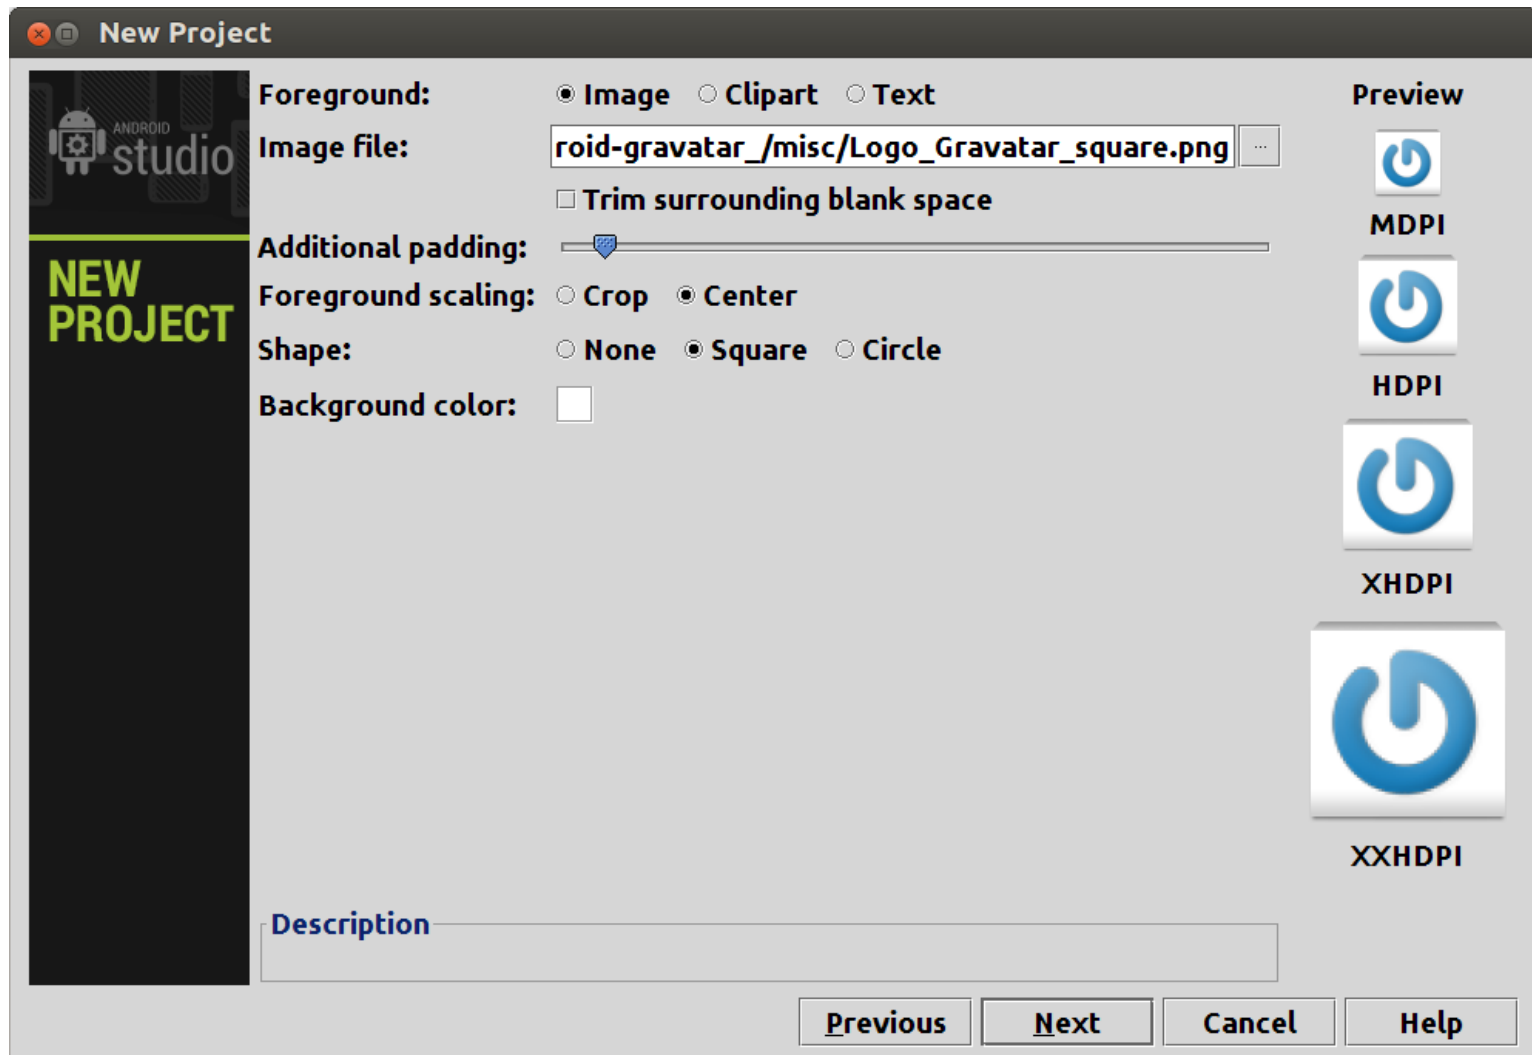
New Project

ANDROID studio

NEW PROJECT

Foreground: Image Clipart Text

Image file: roid-gravatar_/misc/Logo_Gravatar_square.png ...

Trim surrounding blank space

Additional padding:

Foreground scaling: Crop Center

Shape: None Square Circle

Background color:

Preview

MDPI

HDPI

XHDPI

XXHDPI

Description

Previous Next Cancel Help